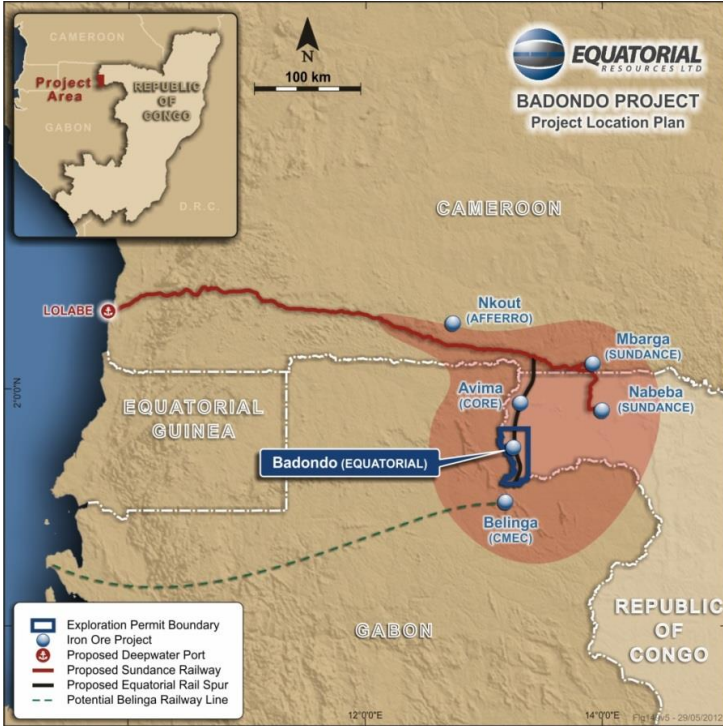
CAMEROON
Project Area
REPUBLIC OF CONGO
GABON
D.R.C.

N
100 km

EQUATORIAL RESOURCES LTD
BADONDO PROJECT
Project Location Plan

CAMEROON

LOLABE
Nkout (AFFERRO)
Mbarga (SUNDANCE)
Avima (CORE)
Nabeba (SUNDANCE)
2°0'0"N
EQUATORIAL GUINEA
Badondo (EQUATORIAL)
Belinga (CMEC)

Exploration Permit Boundary
Iron Ore Project
Proposed Deepwater Port
Proposed Sundance Railway
Proposed Equatorial Rail Spur
Potential Belinga Railway Line

GABON
REPUBLIC OF CONGO
12°0'0"E
14°0'0"E
Fig1 rev5 - 29/05/2012